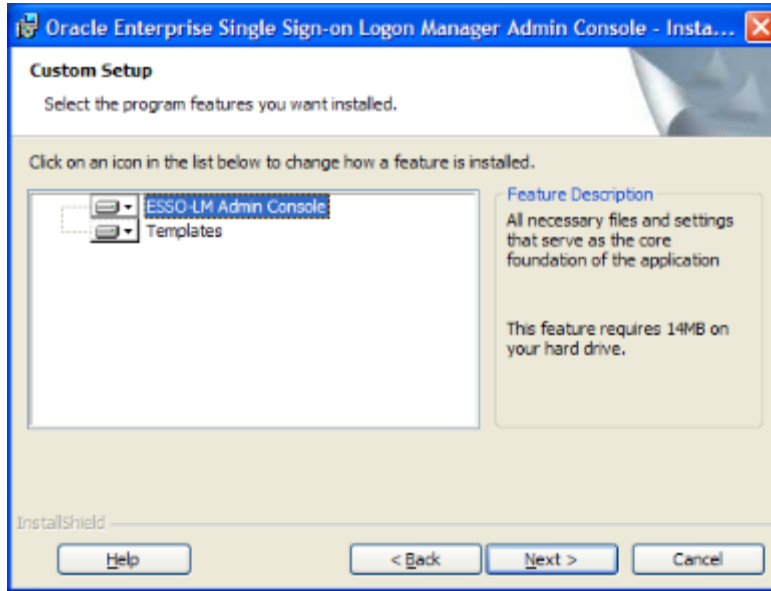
Oracle Enterprise Single Sign-on Logon Manager Admin Console - Insta...

Custom Setup

Select the program features you want installed.

Click on an icon in the list below to change how a feature is installed.

ESSO-LM Admin Console

Templates

Feature Description

All necessary files and settings that serve as the core foundation of the application

This feature requires 14MB on your hard drive.

InstallShield

Help

< Back

Next >

Cancel